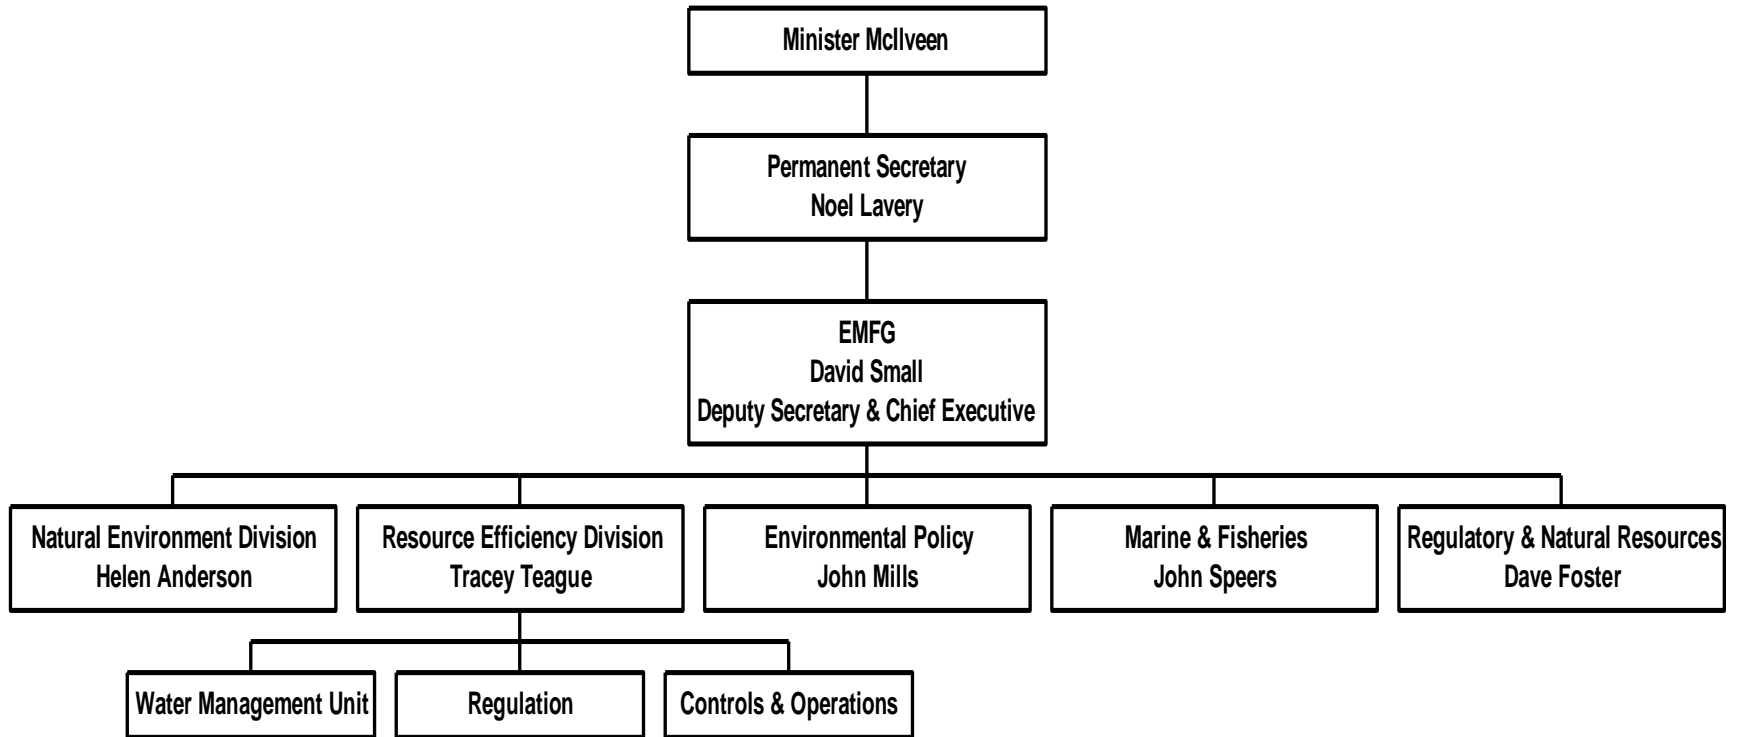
Minister McIlveen

Permanent Secretary
Noel Lavery

EMFG
David Small
Deputy Secretary & Chief Executive

Natural Environment Division
Helen Anderson

Resource Efficiency Division
Tracey Teague

Environmental Policy
John Mills

Marine & Fisheries
John Speers

Regulatory & Natural Resources
Dave Foster

Water Management Unit

Regulation

Controls & Operations